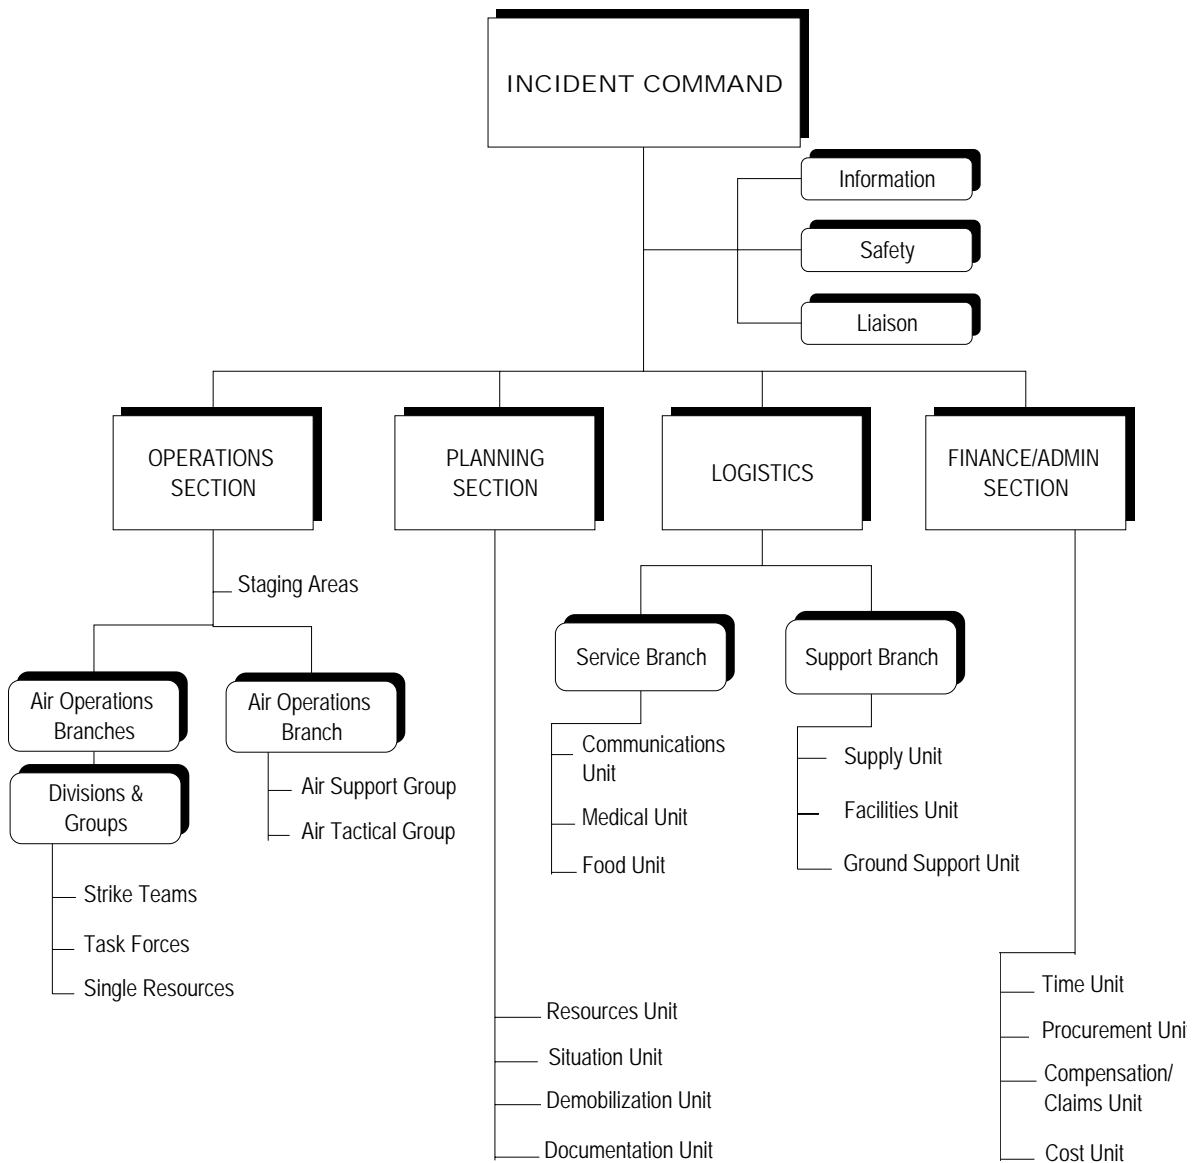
INCIDENT COMMAND

Information

Safety

Liaison

OPERATIONS SECTION

PLANNING SECTION

LOGISTICS

FINANCE/ADMIN SECTION

Staging Areas

Air Operations Branches

Air Operations Branch

Divisions & Groups

Air Support Group

Air Tactical Group

Strike Teams

Task Forces

Single Resources

Service Branch

Support Branch

Communications Unit

Medical Unit

Food Unit

Supply Unit

Facilities Unit

Ground Support Unit

Resources Unit

Situation Unit

Demobilization Unit

Documentation Unit

Time Unit

Procurement Uni

Compensation/ Claims Unit

Cost Unit